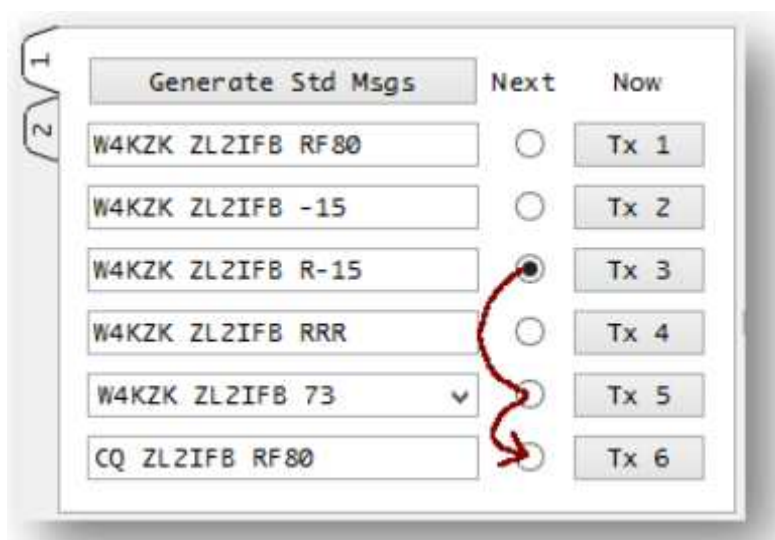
1
2
Generate Std Msgs
Next
Now

| | | |
|---|---|---|
| W4KZK ZL2IFB RF80 | | Tx 1 |
| W4KZK ZL2IFB -15 | | Tx 2 |
| W4KZK ZL2IFB R-15 | | Tx 3 |
| W4KZK ZL2IFB RRR | | Tx 4 |
| W4KZK ZL2IFB 73 | | Tx 5 |
| CQ ZL2IFB RF80 | | Tx 6 |